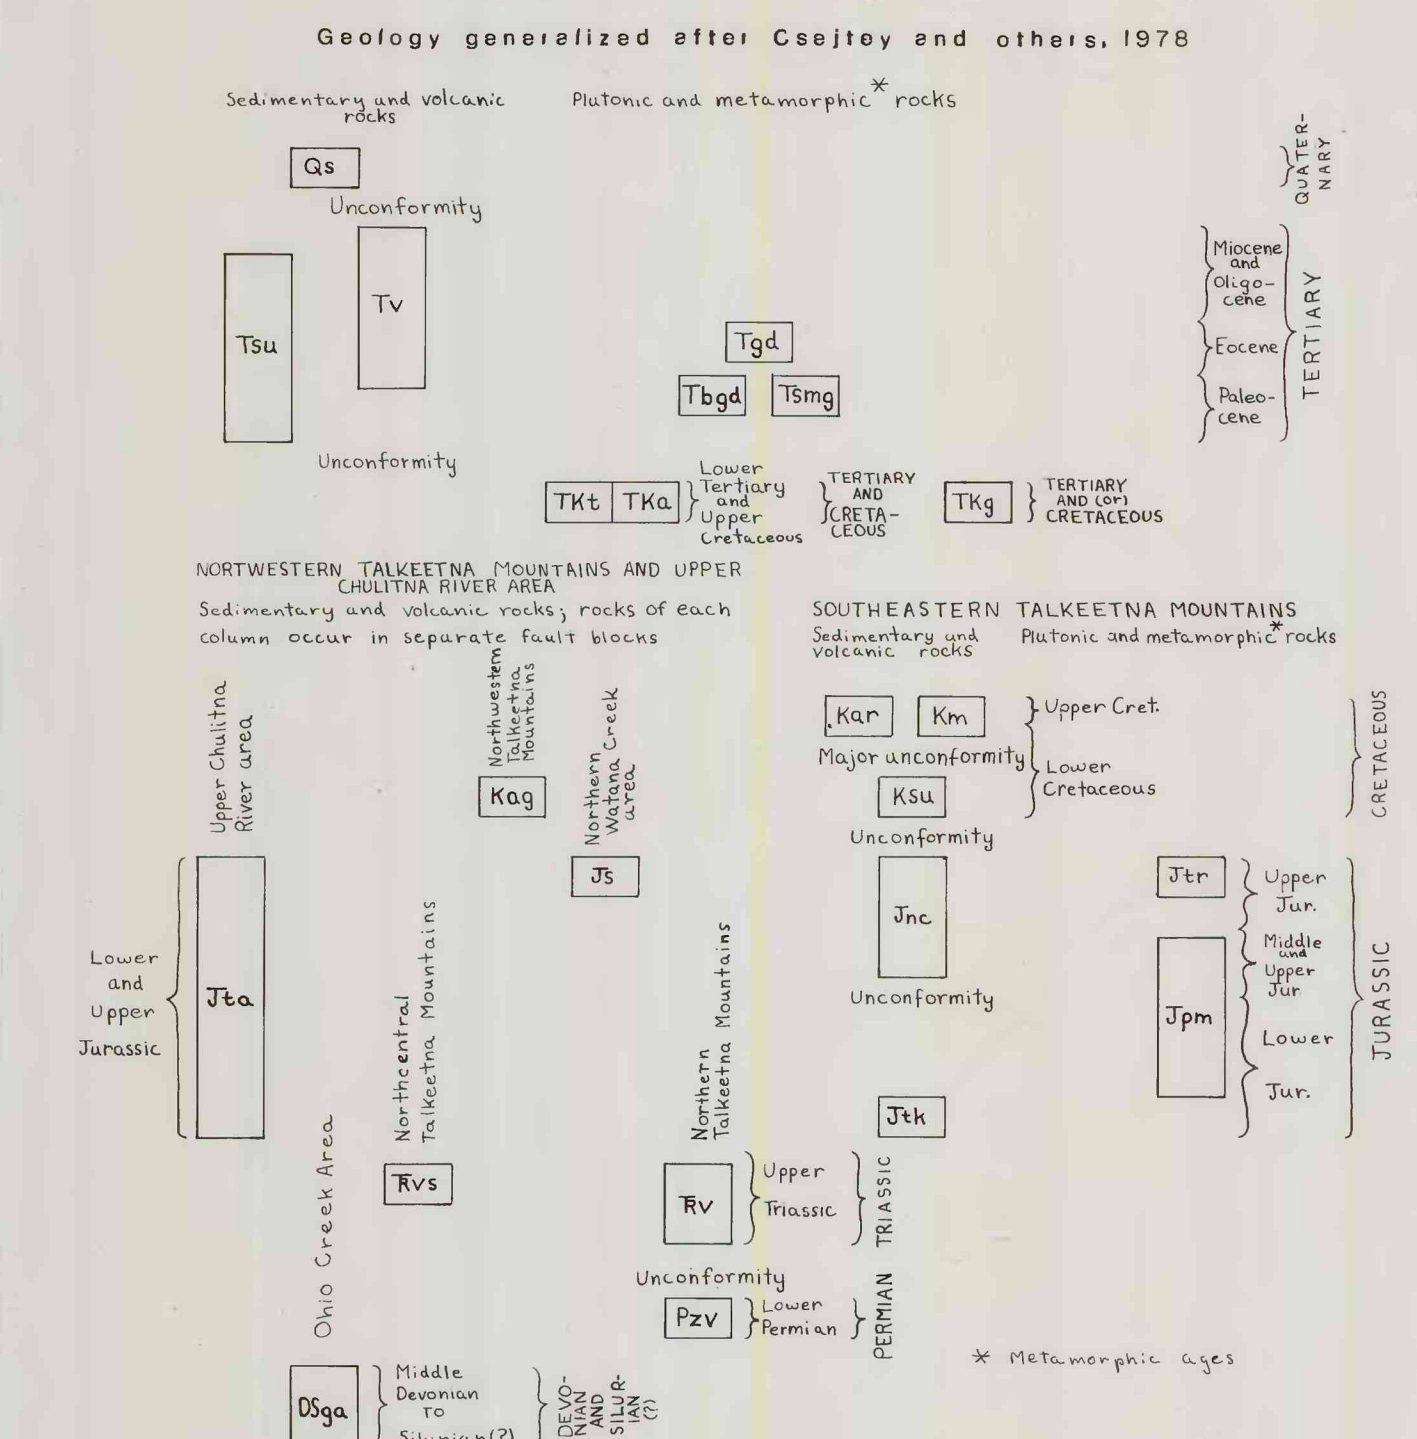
Geology generalized after Csejtey and others, 1978

Sedimentary and volcanic rocks

Plutonic and metamorphic* rocks

QUATERNARY

Qs

Unconformity

Tsu

Tv

Miocene and Oligocene

Eocene

Paleocene

TERTIARY

Tgd

Tbgd

Tsmg

Unconformity

TKt

TKa

Lower Tertiary and Upper Cretaceous

TERTIARY AND CRETACEOUS

TKg

TERTIARY AND (or) CRETACEOUS

NORTWESTERN TALKEETNA MOUNTAINS AND UPPER CHULITNA RIVER AREA

Sedimentary and volcanic rocks; rocks of each column occur in separate fault blocks

Upper Chulitna River area

Northwestern Talkeetna Mountains

Northern Watana Creek area

Kag

Js

Lower and Upper Jurassic

Jta

Northcentral Talkeetna Mountains

Ohio Creek Area

Northern Talkeetna Mountains

Ŧvs

Ŧv

Upper Triassic

TRIASSIC

Unconformity

Pzv

Lower Permian

PERMIAN

DSga

Middle Devonian To Silurian(?)

DEVONIAN AND SILURIAN (?)

SOUTHEASTERN TALKEETNA MOUNTAINS

Sedimentary and volcanic rocks

Plutonic and metamorphic* rocks

Kar

Km

Upper Cret.

Major unconformity

Lower Cretaceous

Ksu

CRETACEOUS

Unconformity

Jnc

Unconformity

Jtk

Jtr

Jpm

Upper Jur.

Middle and Upper Jur

Lower Jur.

JURASSIC

* Metamorphic ages